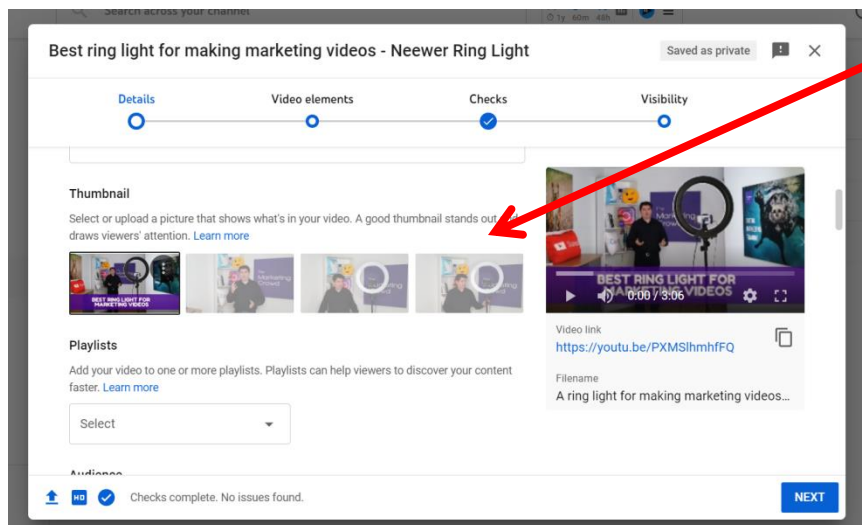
Search across your channel

Best ring light for making marketing videos - Neewer Ring Light

Saved as private

Details

Video elements

Checks

Visibility

Thumbnail

Select or upload a picture that shows what's in your video. A good thumbnail stands out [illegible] draws viewers' attention. Learn more

BEST RING LIGHT FOR MAKING MARKETING VIDEOS

Playlists

Add your video to one or more playlists. Playlists can help viewers to discover your content faster. Learn more

Select

Audience

BEST RING LIGHT FOR MAKING MARKETING VIDEOS

0:00 / 3:06

Video link

https://youtu.be/PXMSlhmhfFQ

Filename

A ring light for making marketing videos...

HD

Checks complete. No issues found.

NEXT